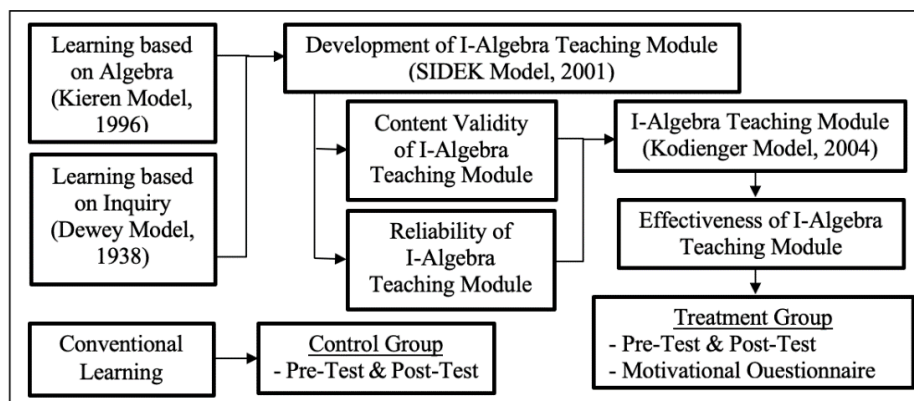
Learning based on Algebra (Kieren Model, 1996)

Learning based on Inquiry (Dewey Model, 1938)

Development of I-Algebra Teaching Module (SIDEK Model, 2001)

Content Validity of I-Algebra Teaching Module

Reliability of I-Algebra Teaching Module

I-Algebra Teaching Module (Kodienger Model, 2004)

Effectiveness of I-Algebra Teaching Module

Treatment Group
- Pre-Test & Post-Test
- Motivational Ouestionnaire

Conventional Learning

Control Group
- Pre-Test & Post-Test